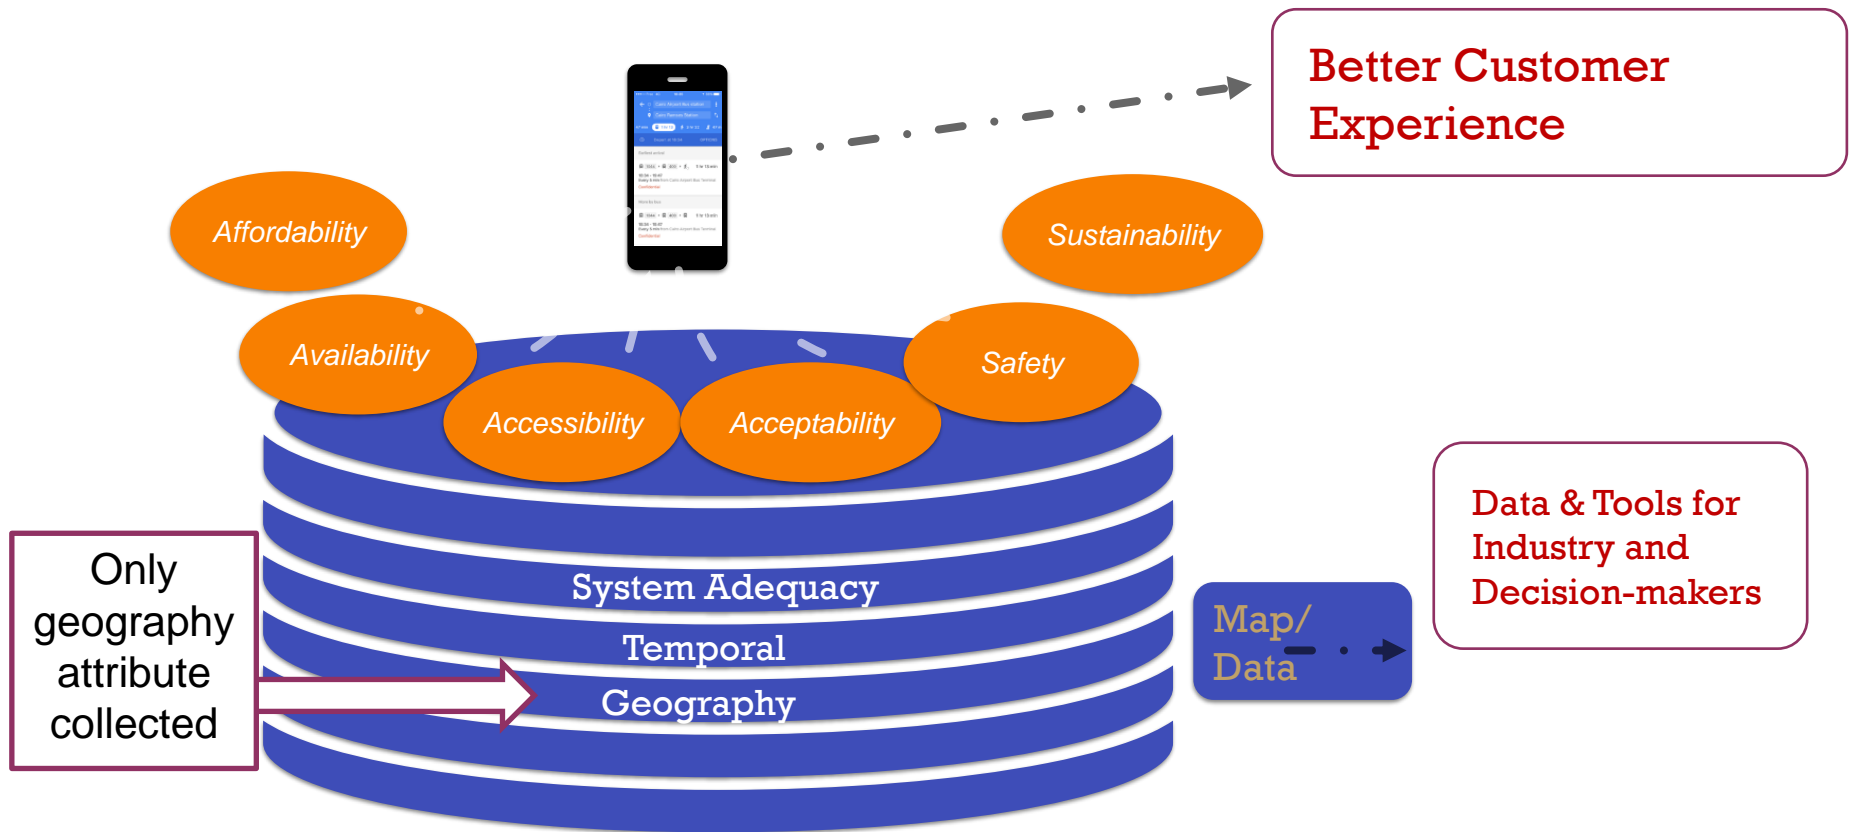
Better Customer Experience

Affordability

Sustainability

Availability

Safety

Accessibility

Acceptability

System Adequacy

Temporal

Geography

Only geography attribute collected

Map/ Data

Data & Tools for Industry and Decision-makers